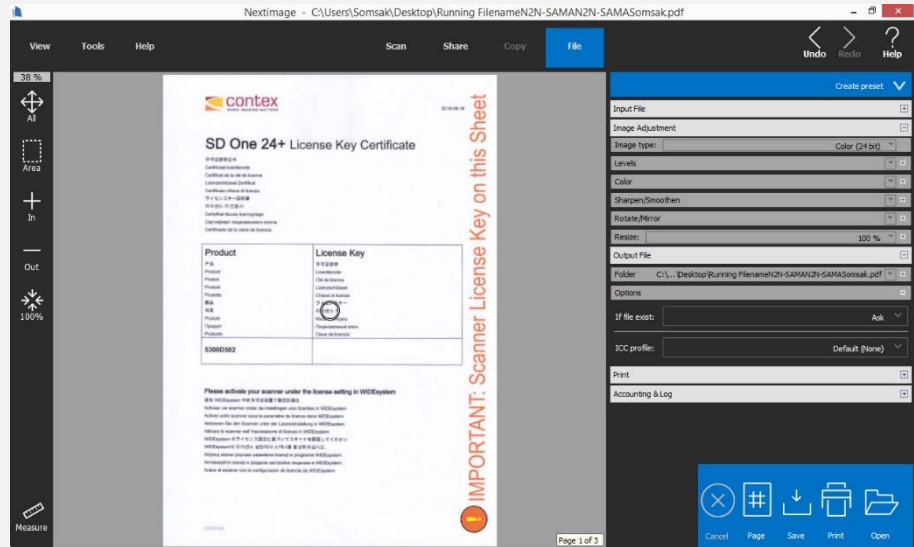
Nextimage - C:\Users\Somsak\Desktop\Running FilenameN2N-SAMAN2N-SAMASomsak.pdf

View Tools Help Scan Share Copy File Undo Redo Help

38 %

All
Area
In
Out
100%
Measure

contex

2018-06-16

SD One 24+ License Key Certificate

| Product | License Key |
|---|---|
| 5300D502 | |

Please activate your scanner under the license setting in WIDEsystem

IMPORTANT: Scanner License Key on this Sheet

Page 1 of 3

Create preset

Input File
Image Adjustment
Image type: Color (24 bit)
Levels
Color
Sharpen/Smoothen
Rotate/Mirror
Resize: 100 %
Output File
Folder C:\...\Desktop\Running FilenameN2N-SAMAN2N-SAMASomsak.pdf
Options
If file exist: Ask
ICC profile: Default (None)
Print
Accounting & Log

Cancel Page Save Print Open